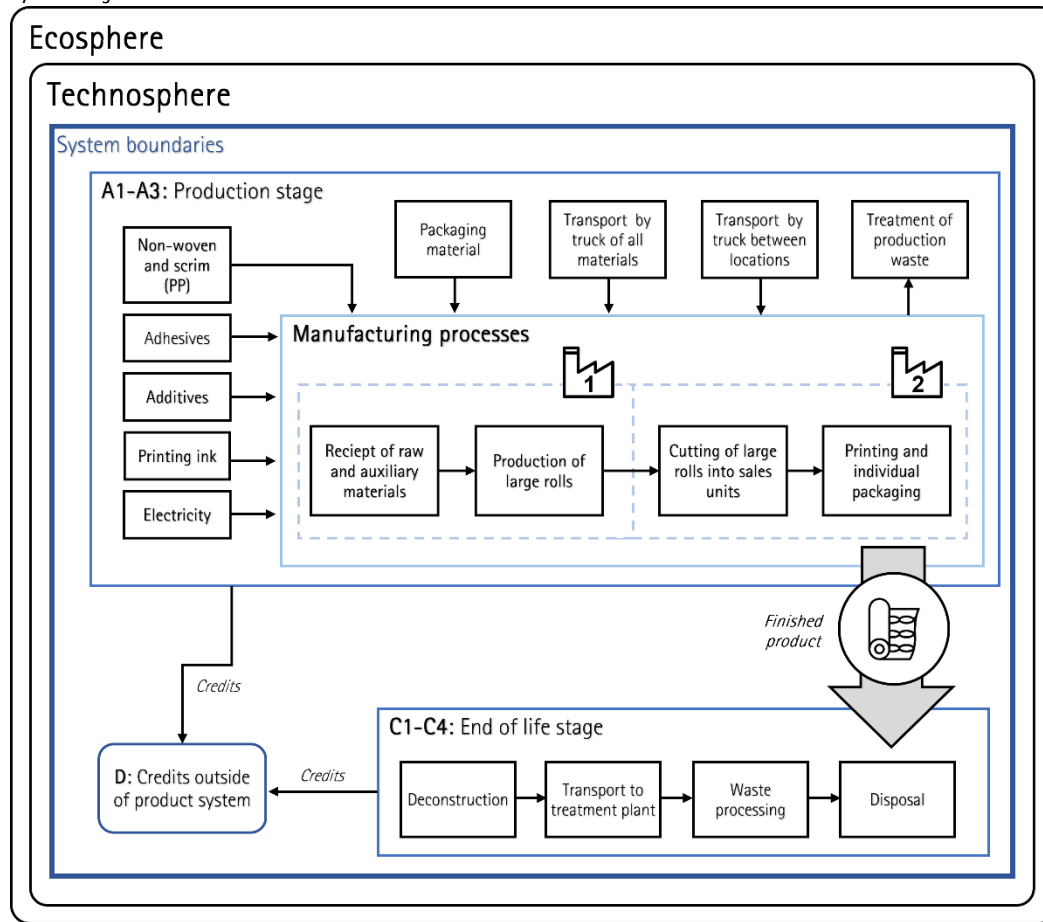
Ecosphere

Technosphere

System boundaries

A1-A3: Production stage

Non-woven and scrim (PP)

Adhesives

Additives

Printing ink

Electricity

Packaging material

Transport by truck of all materials

Transport by truck between locations

Treatment of production waste

Manufacturing processes

1

2

Reciept of raw and auxiliary materials

Production of large rolls

Cutting of large rolls into sales units

Printing and individual packaging

Finished product

Credits

C1-C4: End of life stage

D: Credits outside of product system

Credits

Deconstruction

Transport to treatment plant

Waste processing

Disposal